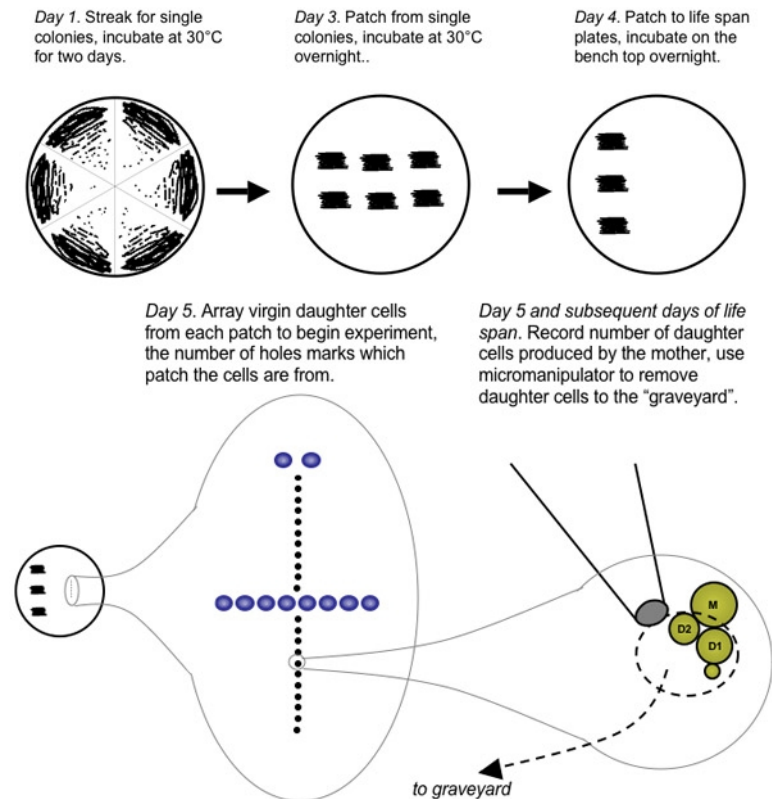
*Day 1*. Streak for single colonies, incubate at 30°C for two days.

*Day 3*. Patch from single colonies, incubate at 30°C overnight..

*Day 4*. Patch to life span plates, incubate on the bench top overnight.

*Day 5*. Array virgin daughter cells from each patch to begin experiment, the number of holes marks which patch the cells are from.

*Day 5 and subsequent days of life span*. Record number of daughter cells produced by the mother, use micromanipulator to remove daughter cells to the "graveyard".

M

D2

D1

*to graveyard*